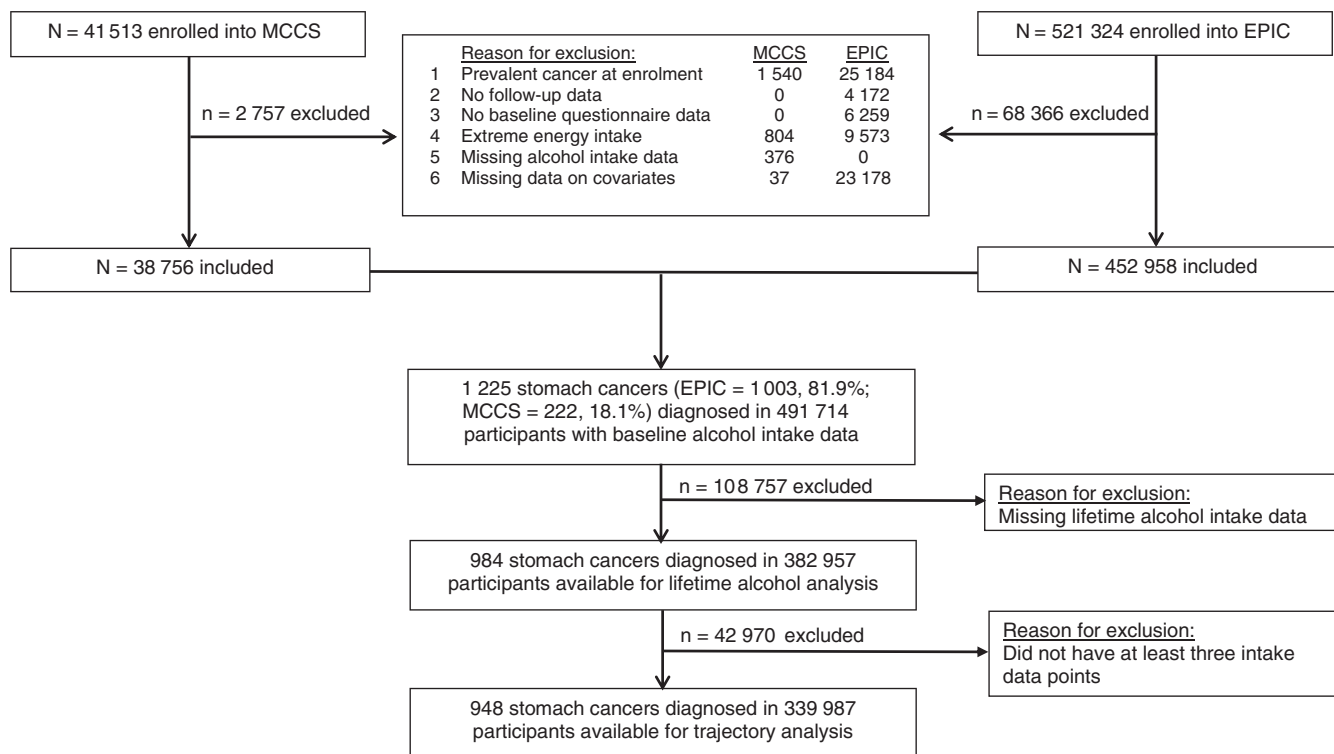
N = 41 513 enrolled into MCCS

N = 521 324 enrolled into EPIC

| | Reason for exclusion: | MCCS | EPIC |
|---|---|---|---|
| 1 | Prevalent cancer at enrolment | 1 540 | 25 184 |
| 2 | No follow-up data | 0 | 4 172 |
| 3 | No baseline questionnaire data | 0 | 6 259 |
| 4 | Extreme energy intake | 804 | 9 573 |
| 5 | Missing alcohol intake data | 376 | 0 |
| 6 | Missing data on covariates | 37 | 23 178 |

n = 2 757 excluded

n = 68 366 excluded

N = 38 756 included

N = 452 958 included

1 225 stomach cancers (EPIC = 1 003, 81.9%; MCCS = 222, 18.1%) diagnosed in 491 714 participants with baseline alcohol intake data

n = 108 757 excluded

Reason for exclusion:
Missing lifetime alcohol intake data

984 stomach cancers diagnosed in 382 957 participants available for lifetime alcohol analysis

n = 42 970 excluded

Reason for exclusion:
Did not have at least three intake data points

948 stomach cancers diagnosed in 339 987 participants available for trajectory analysis